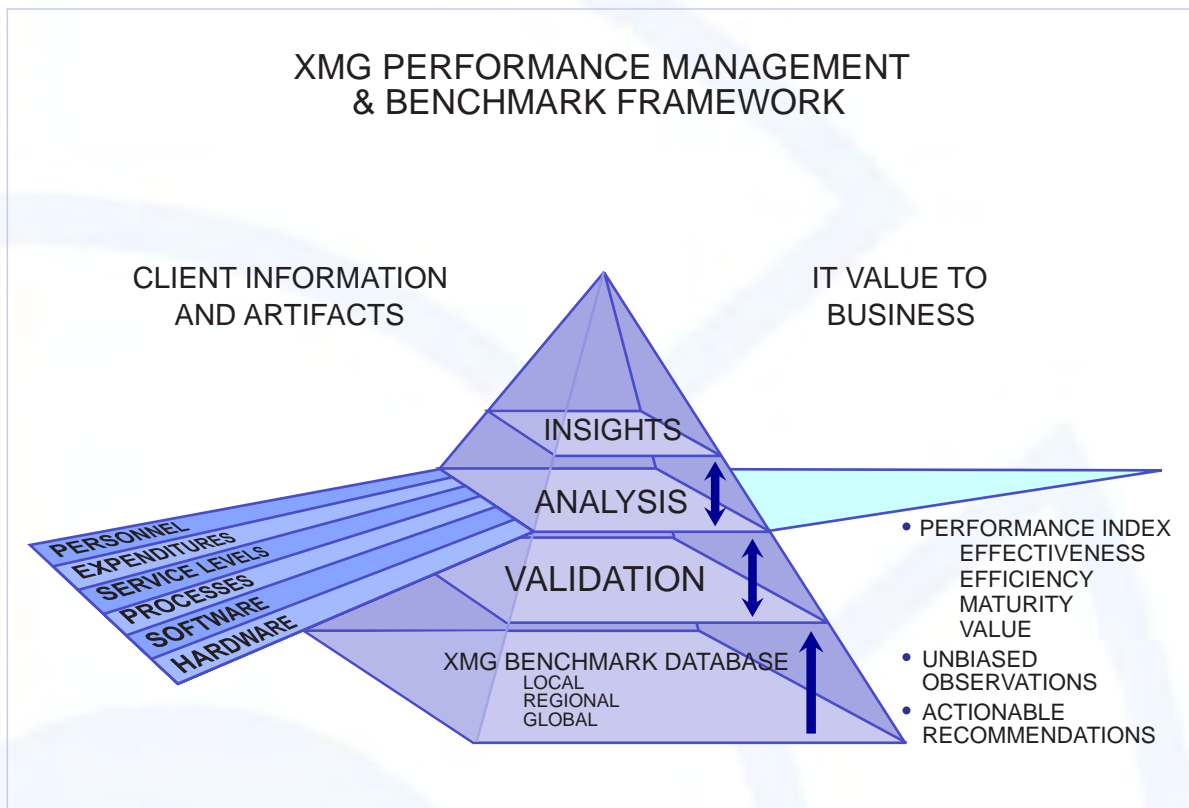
XMG PERFORMANCE MANAGEMENT
& BENCHMARK FRAMEWORK

CLIENT INFORMATION
AND ARTIFACTS

IT VALUE TO
BUSINESS

INSIGHTS

ANALYSIS

VALIDATION

XMG BENCHMARK DATABASE
LOCAL
REGIONAL
GLOBAL

PERSONNEL
EXPENDITURES
SERVICE LEVELS
PROCESSES
SOFTWARE
HARDWARE

• PERFORMANCE INDEX
EFFECTIVENESS
EFFICIENCY
MATURITY
VALUE
• UNBIASED OBSERVATIONS
• ACTIONABLE RECOMMENDATIONS